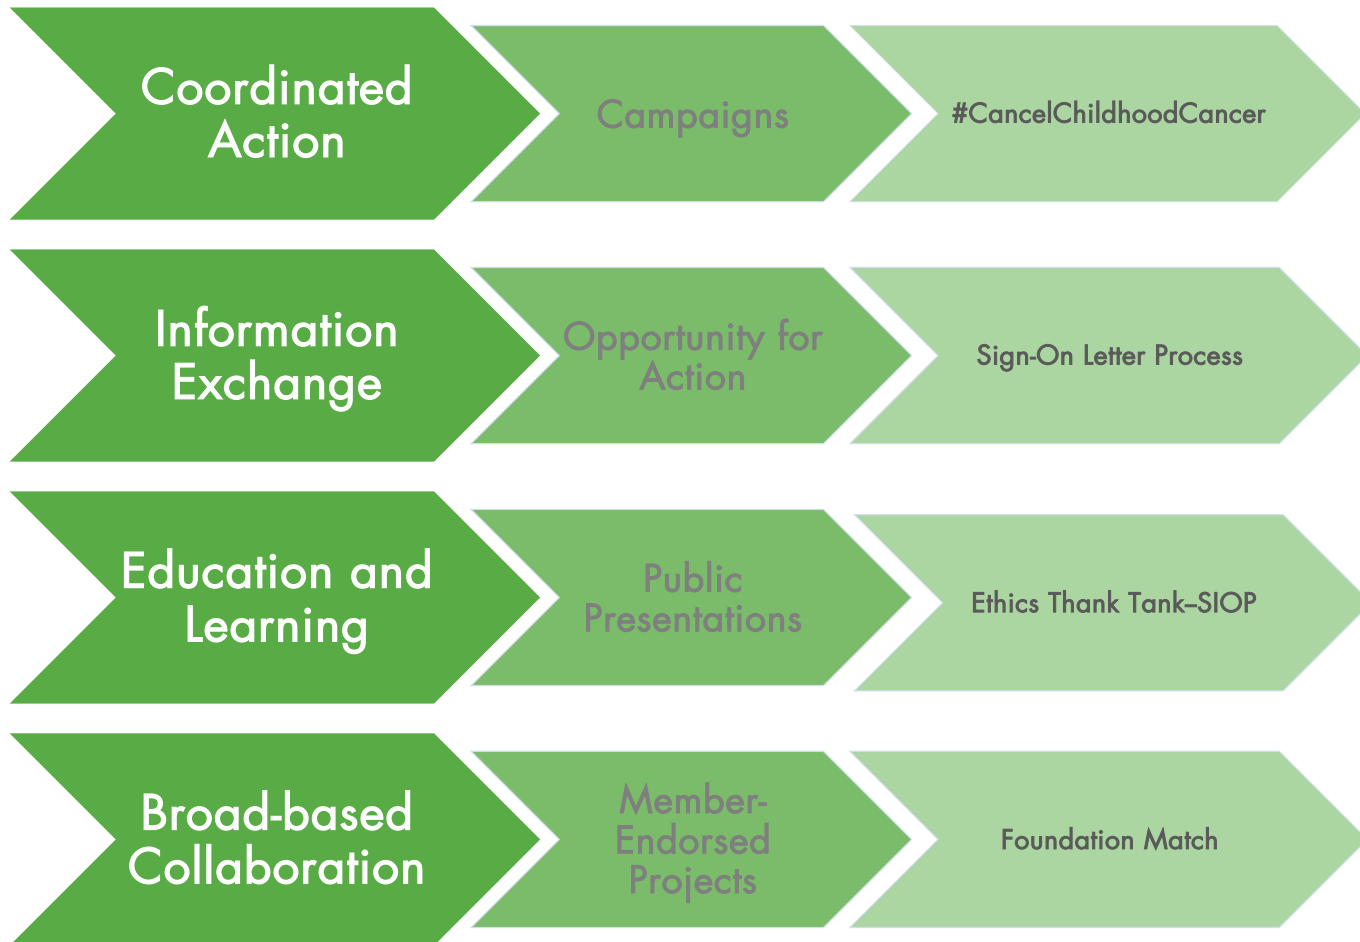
Coordinated Action

Campaigns

#CancelChildhoodCancer

Information Exchange

Opportunity for Action

Sign-On Letter Process

Education and Learning

Public Presentations

Ethics Thank Tank–SIOP

Broad-based Collaboration

Member-Endorsed Projects

Foundation Match